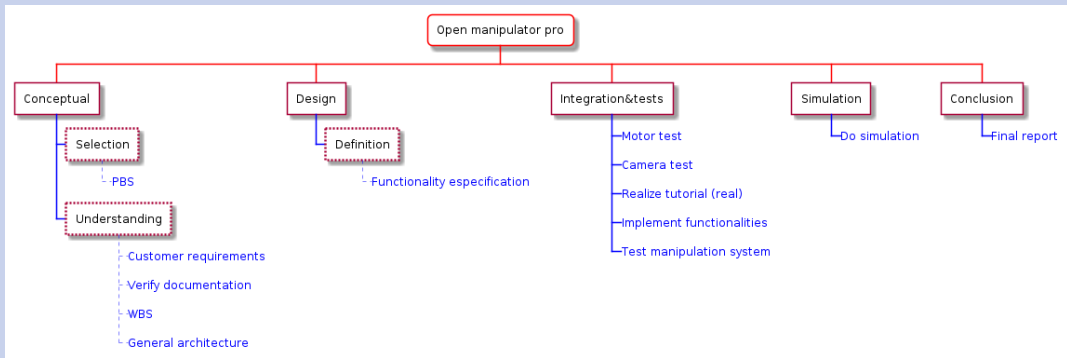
Open manipulator pro

Conceptual

Selection

PBS

Understanding

Customer requirements

Verify documentation

WBS

General architecture

Design

Definition

Functionality especification

Integration&tests

Motor test

Camera test

Realize tutorial (real)

Implement functionalities

Test manipulation system

Simulation

Do simulation

Conclusion

Final report